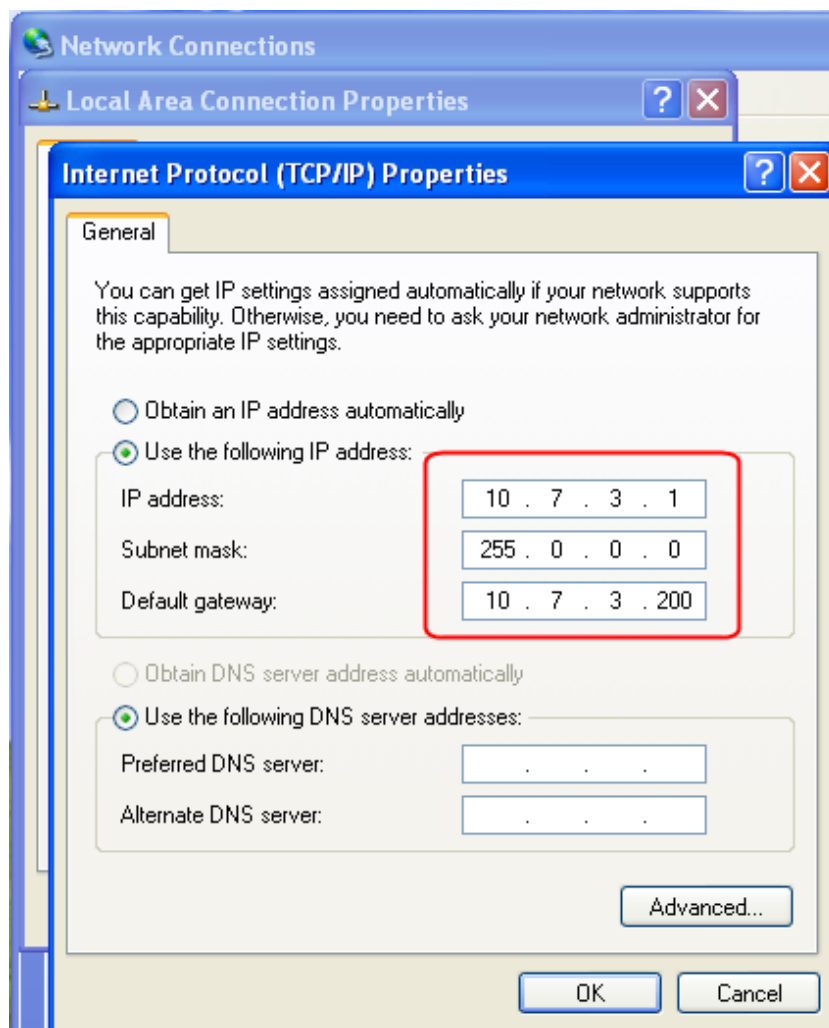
Network Connections

Local Area Connection Properties

?

Internet Protocol (TCP/IP) Properties

?

General

You can get IP settings assigned automatically if your network supports this capability. Otherwise, you need to ask your network administrator for the appropriate IP settings.

Obtain an IP address automatically

Use the following IP address:

IP address: 10 . 7 . 3 . 1

Subnet mask: 255 . 0 . 0 . 0

Default gateway: 10 . 7 . 3 . 200

Obtain DNS server address automatically

Use the following DNS server addresses:

Preferred DNS server: . . .

Alternate DNS server: . . .

Advanced...

OK

Cancel